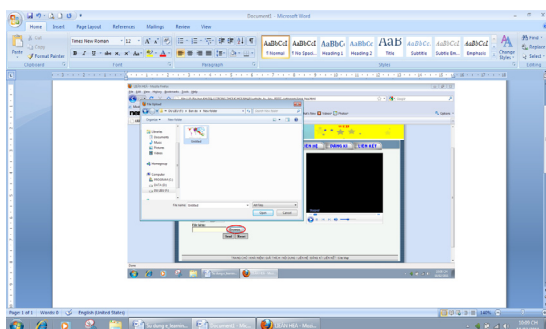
Document1 - Microsoft Word

Home Insert Page Layout References Mailings Review View

Cut
Copy
Format Painter
Paste
Clipboard

Times New Roman 12
Font

Paragraph

AaBbCcI ¶ Normal
AaBbCcI ¶ No Spaci...
AaBbC Heading 1
AaBbCc Heading 2
AaB Title
AaBbCc. Subtitle
AaBbCcI Subtle Em...
AaBbCcI Emphasis
Change Styles
Styles

Find
Replace
Select
Editing

File Upload

Organize New folder

Libraries
Documents
Music
Pictures
Videos

Homegroup

Computer

Untitled

File name: Untitled

Open Cancel

Page: 1 of 1 Words: 0 English (United States)